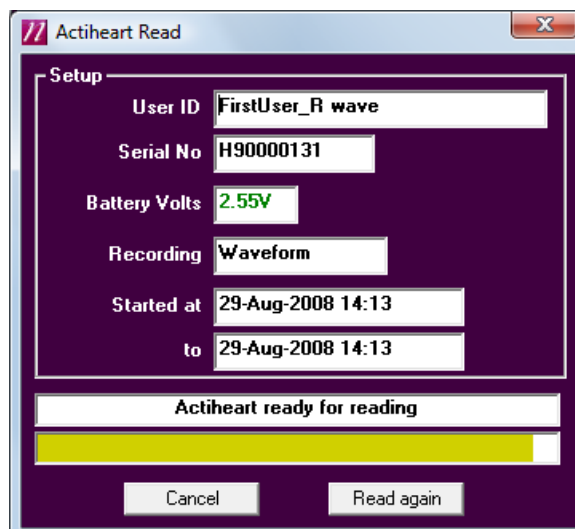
Actiheart Read

Setup

User ID FirstUser_R wave

Serial No H90000131

Battery Volts 2.55V

Recording Waveform

Started at 29-Aug-2008 14:13

to 29-Aug-2008 14:13

Actiheart ready for reading

Cancel

Read again